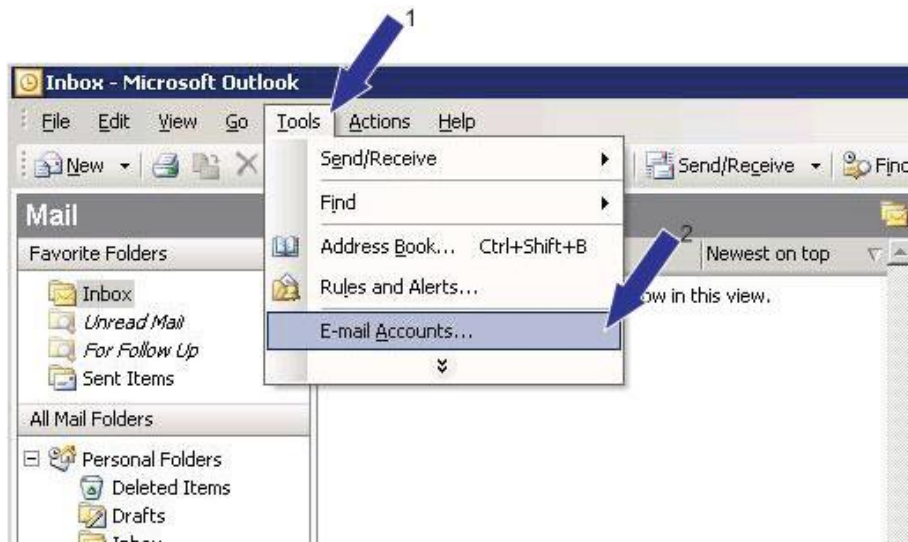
1

Inbox - Microsoft Outlook

File Edit View Go Tools Actions Help

New

Send/Receive

Find

Address Book... Ctrl+Shift+B

Rules and Alerts...

E-mail Accounts...

Send/Receive

Find

Mail

Favorite Folders

2

Newest on top

Inbox

Unread Mail

For Follow Up

Sent Items

ow in this view.

All Mail Folders

Personal Folders

Deleted Items

Drafts

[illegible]